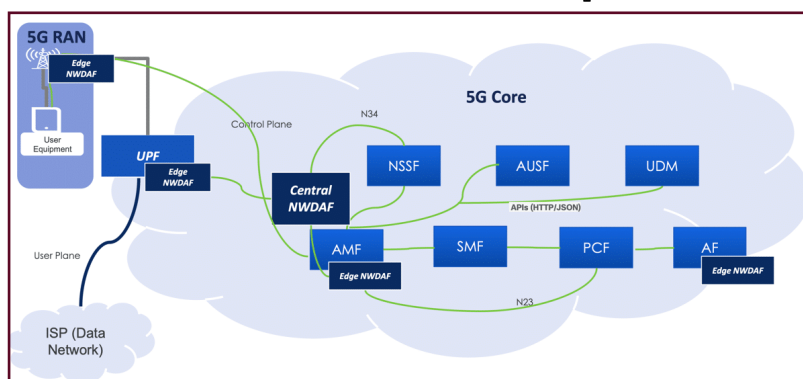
5G RAN

Edge NWDAF

User Equipment

UPF

Edge NWDAF

Control Plane

N34

5G Core

NSSF

AUSF

UDM

Central NWDAF

APIs (HTTP/JSON)

AMF

SMF

PCF

AF

Edge NWDAF

Edge NWDAF

User Plane

N23

ISP (Data Network)